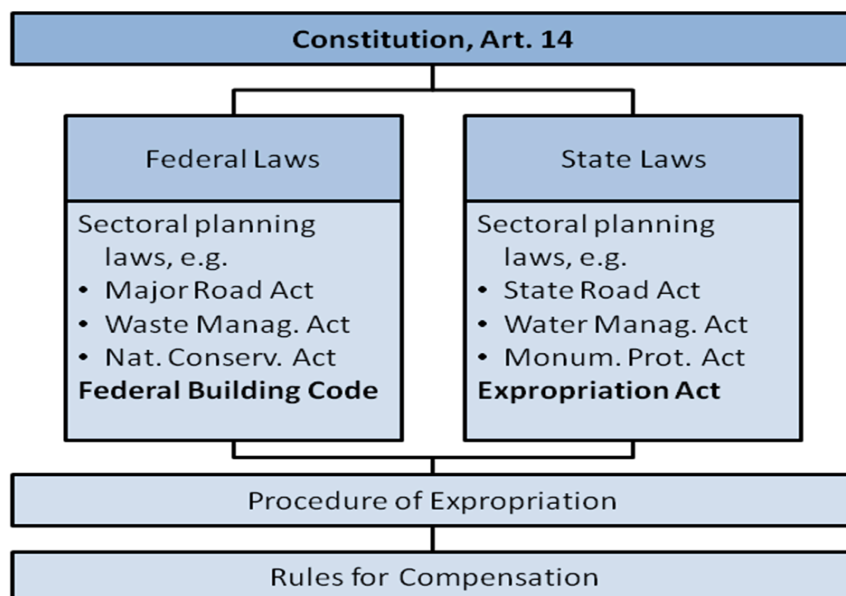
Constitution, Art. 14

Federal Laws

Sectoral planning laws, e.g.
• Major Road Act
• Waste Manag. Act
• Nat. Conserv. Act
Federal Building Code

State Laws

Sectoral planning laws, e.g.
• State Road Act
• Water Manag. Act
• Monum. Prot. Act
Expropriation Act

Procedure of Expropriation

Rules for Compensation